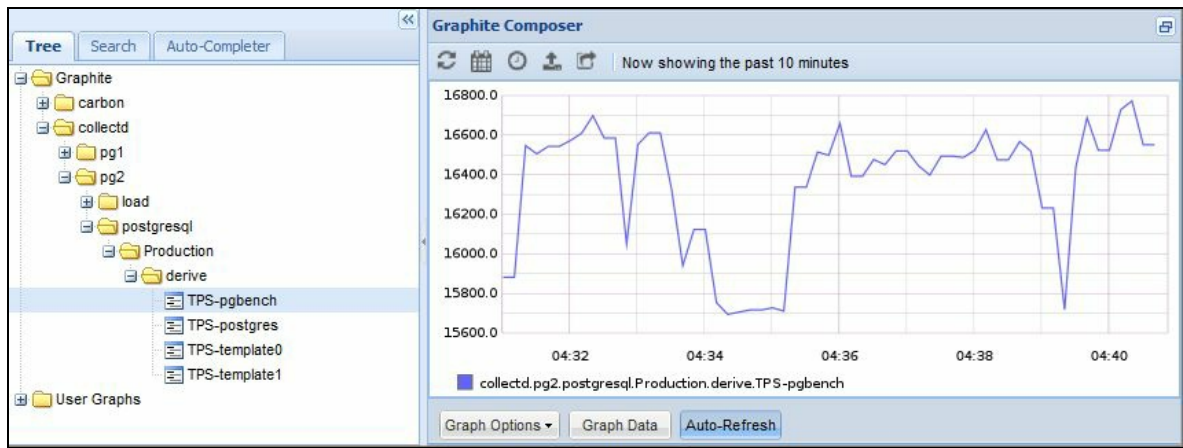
«

Tree Search Auto-Completer

Graphite
carbon
collectd
pg1
pg2
load
postgresql
Production
derive
TPS-pgbench
TPS-postgres
TPS-template0
TPS-template1
User Graphs

Graphite Composer

Now showing the past 10 minutes

16800.0
16600.0
16400.0
16200.0
16000.0
15800.0
15600.0

04:32 04:34 04:36 04:38 04:40

collectd.pg2.postgresql.Production.derive.TPS-pgbench

Graph Options ▾ Graph Data Auto-Refresh